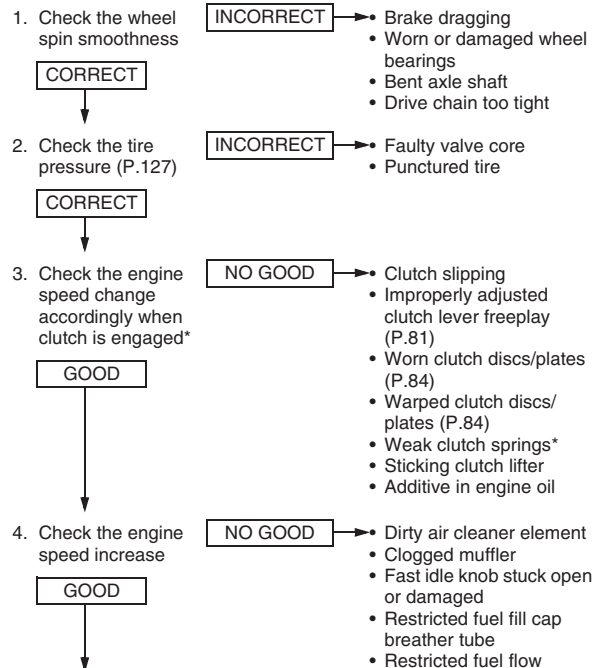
1. Check the wheel spin smoothness

INCORRECT

• Brake dragging
• Worn or damaged wheel bearings
• Bent axle shaft
• Drive chain too tight

CORRECT

2. Check the tire pressure (P.127)

INCORRECT

• Faulty valve core
• Punctured tire

CORRECT

3. Check the engine speed change accordingly when clutch is engaged*

NO GOOD

• Clutch slipping
• Improperly adjusted clutch lever freeplay (P.81)
• Worn clutch discs/plates (P.84)
• Warped clutch discs/plates (P.84)
• Weak clutch springs*
• Sticking clutch lifter
• Additive in engine oil

GOOD

4. Check the engine speed increase

NO GOOD

• Dirty air cleaner element
• Clogged muffler
• Fast idle knob stuck open or damaged
• Restricted fuel fill cap breather tube
• Restricted fuel flow

GOOD